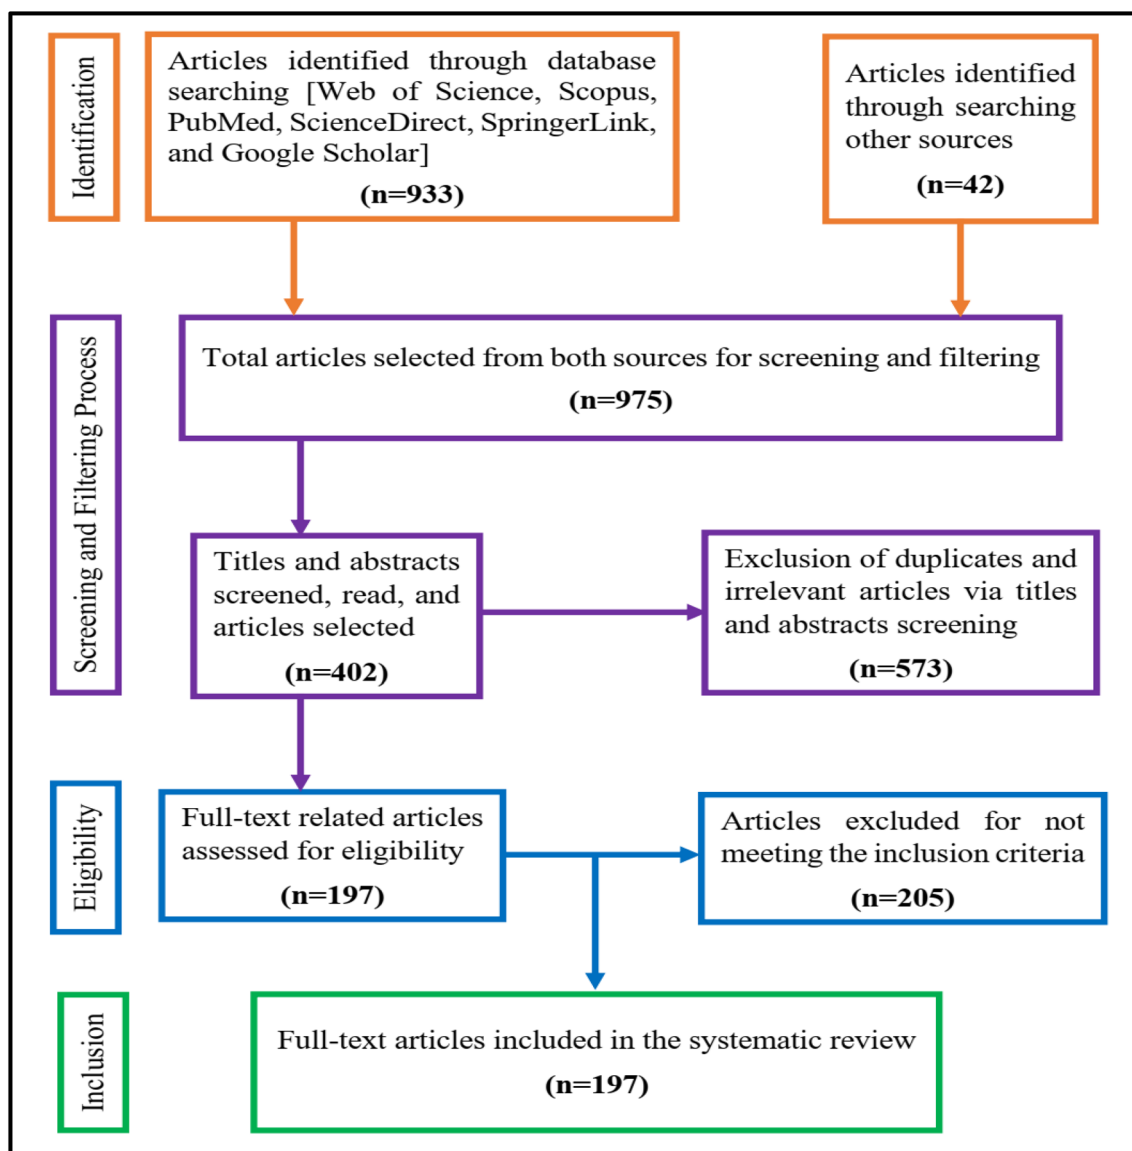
Identification

Articles identified through database searching [Web of Science, Scopus, PubMed, ScienceDirect, SpringerLink, and Google Scholar]
(n=933)

Articles identified through searching other sources
(n=42)

Screening and Filtering Process

Total articles selected from both sources for screening and filtering
(n=975)

Titles and abstracts screened, read, and articles selected
(n=402)

Exclusion of duplicates and irrelevant articles via titles and abstracts screening
(n=573)

Eligibility

Full-text related articles assessed for eligibility
(n=197)

Articles excluded for not meeting the inclusion criteria
(n=205)

Inclusion

Full-text articles included in the systematic review
(n=197)